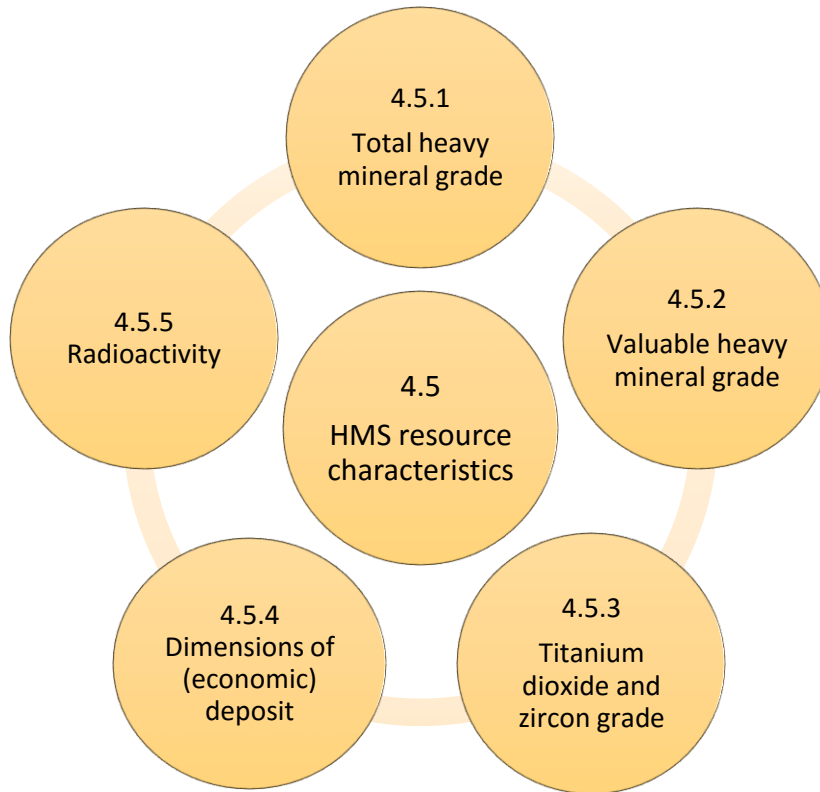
4.5.1
Total heavy mineral grade

4.5.2
Valuable heavy mineral grade

4.5.3
Titanium dioxide and zircon grade

4.5.4
Dimensions of (economic) deposit

4.5.5
Radioactivity

4.5
HMS resource characteristics